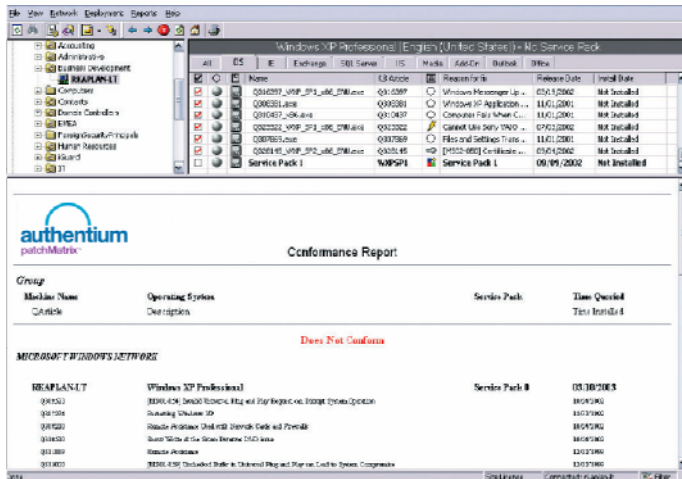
File View Network Deployment Reports Help

Accounting
Administrative
Business Development
REAPLAN-LT
Computers
Contacts
Domain Controllers
EMEA
ForeignSecurityPrincipals
Human Resources
iGuard
IT

Windows XP Professional (English (United States)) - No Service Pack

All | OS | IE | Exchange | SQL Server | IIS | Media | Add-On | Outlook | Office

| | | | Name | KB Article | Reason for fix | Release Date | Install Date |
|---|---|---|---|---|---|---|---|
| | | | Q316397_WXP_SP1_x86_ENU.exe | Q316397 | Windows Messenger Up... | 03/15/2002 | Not Installed |
| | | | Q308381.exe | Q308381 | Windows XP Application ... | 11/01/2001 | Not Installed |
| | | | Q310437_x86.exe | Q310437 | Computer Fails When C... | 11/01/2001 | Not Installed |
| | | | Q323302_WXP_SP1_x86_ENU.exe | Q323302 | Cannot Use Sony TAVO ... | 07/02/2002 | Not Installed |
| | | | Q307869.exe | Q307869 | Files and Settings Trans... | 11/01/2001 | Not Installed |
| | | | Q328145_WXP_SP2_x86_ENU.exe | Q328145 | [MS02-050] Certificate ... | 09/04/2002 | Not Installed |
| | | | Service Pack 1 | WXPSP1 | Service Pack 1 | 09/09/2002 | Not Installed |

authentium
patchMatrix

Conformance Report

Group

Machine Name | Operating System | Service Pack | Time Queried
QArticle | Description | | Time Installed

Does Not Conform

MICROSOFT WINDOWS NETWORK

REAPLAN-LT | Windows XP Professional | Service Pack 0 | 03/18/2003

Q315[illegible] | [MS01-059] Invalid Universal Plug and Play Request can Disrupt System Operation | 10/09/2002
Q31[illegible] | Restarting Windows XP | 11/07/2002
Q31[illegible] | Remote Assistance Used with Network Guide and Firewalls | 10/09/2002
Q31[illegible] | Burst Write at the Same Between DVD Items | 10/09/2002
Q31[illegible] | Remote Assistance | 11/07/2002
Q31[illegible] | [MS01-059] Unchecked Buffer in Universal Plug and Play can Lead to System Compromise | 11/07/2002

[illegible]